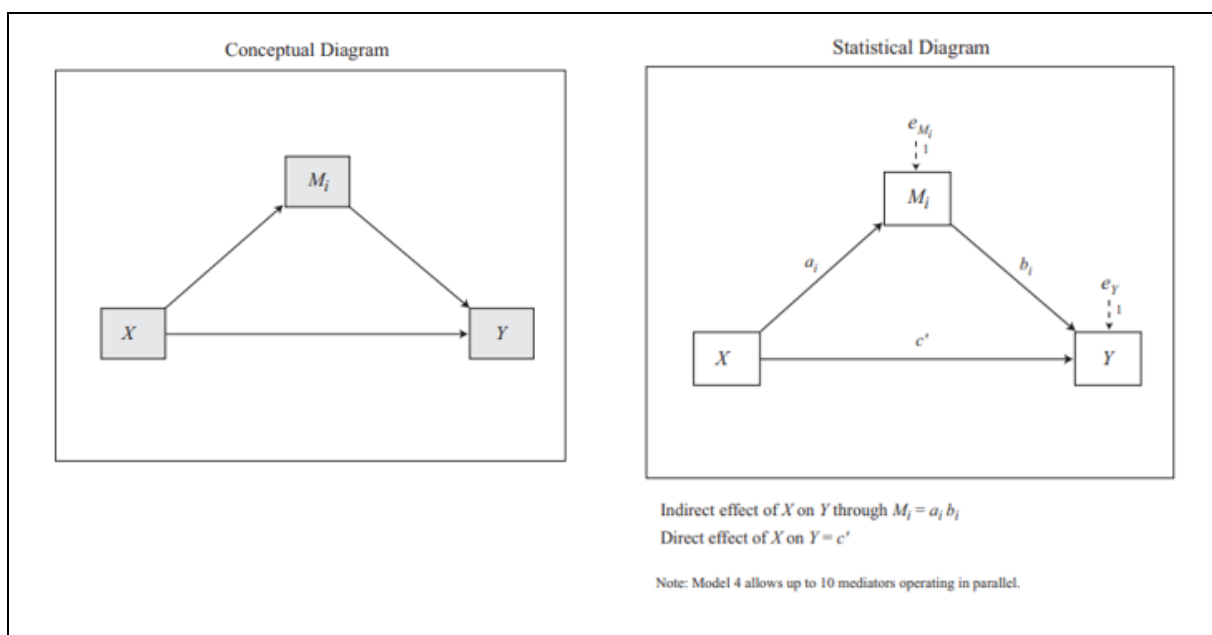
Conceptual Diagram

$M_i$

$X$

$Y$

Statistical Diagram

$e_{M_i}$

1

$M_i$

$a_i$

$b_i$

$e_Y$

1

$X$

$c'$

$Y$

Indirect effect of $X$ on $Y$ through $M_i = a_i b_i$

Direct effect of $X$ on $Y = c'$

Note: Model 4 allows up to 10 mediators operating in parallel.